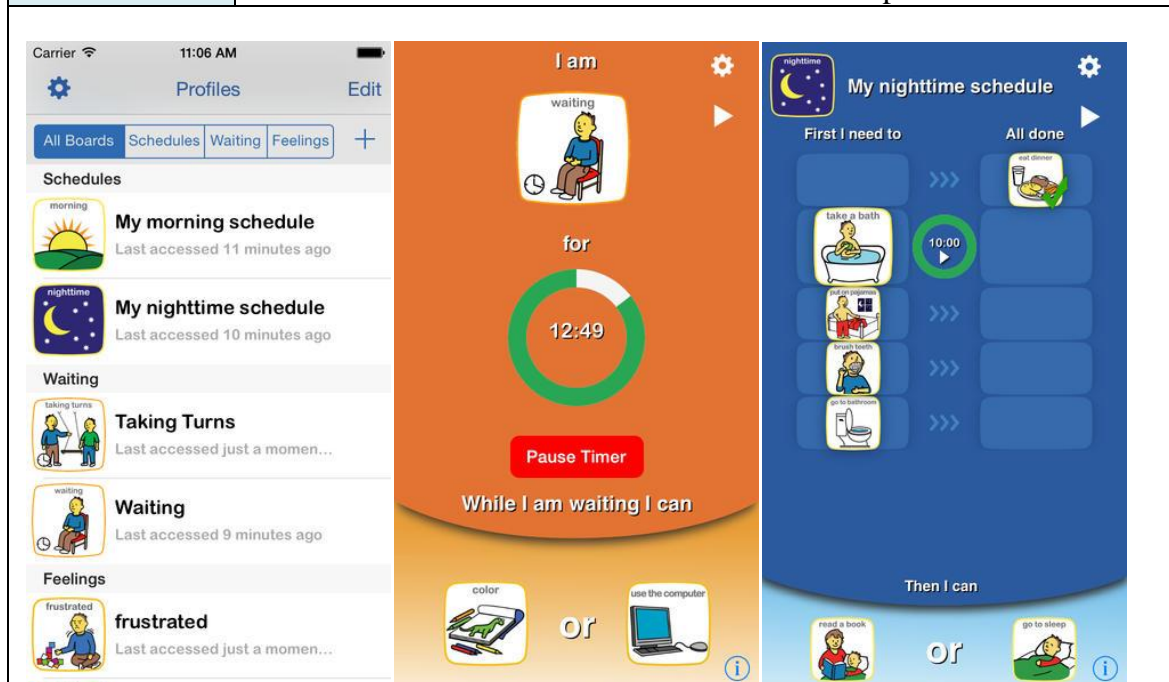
Carrier 11:06 AM

Profiles Edit

All Boards Schedules Waiting Feelings +

Schedules

morning
My morning schedule
Last accessed 11 minutes ago

nighttime
My nighttime schedule
Last accessed 10 minutes ago

Waiting

taking turns
Taking Turns
Last accessed just a momen...

waiting
Waiting
Last accessed 9 minutes ago

Feelings

frustrated
frustrated
Last accessed just a momen...

I am

waiting

for

12:49

Pause Timer

While I am waiting I can

color

or

use the computer

nighttime
My nighttime schedule

First I need to

All done

eat dinner

take a bath

10:00

put on pajamas

brush teeth

go to bathroom

Then I can

read a book

or

go to sleep